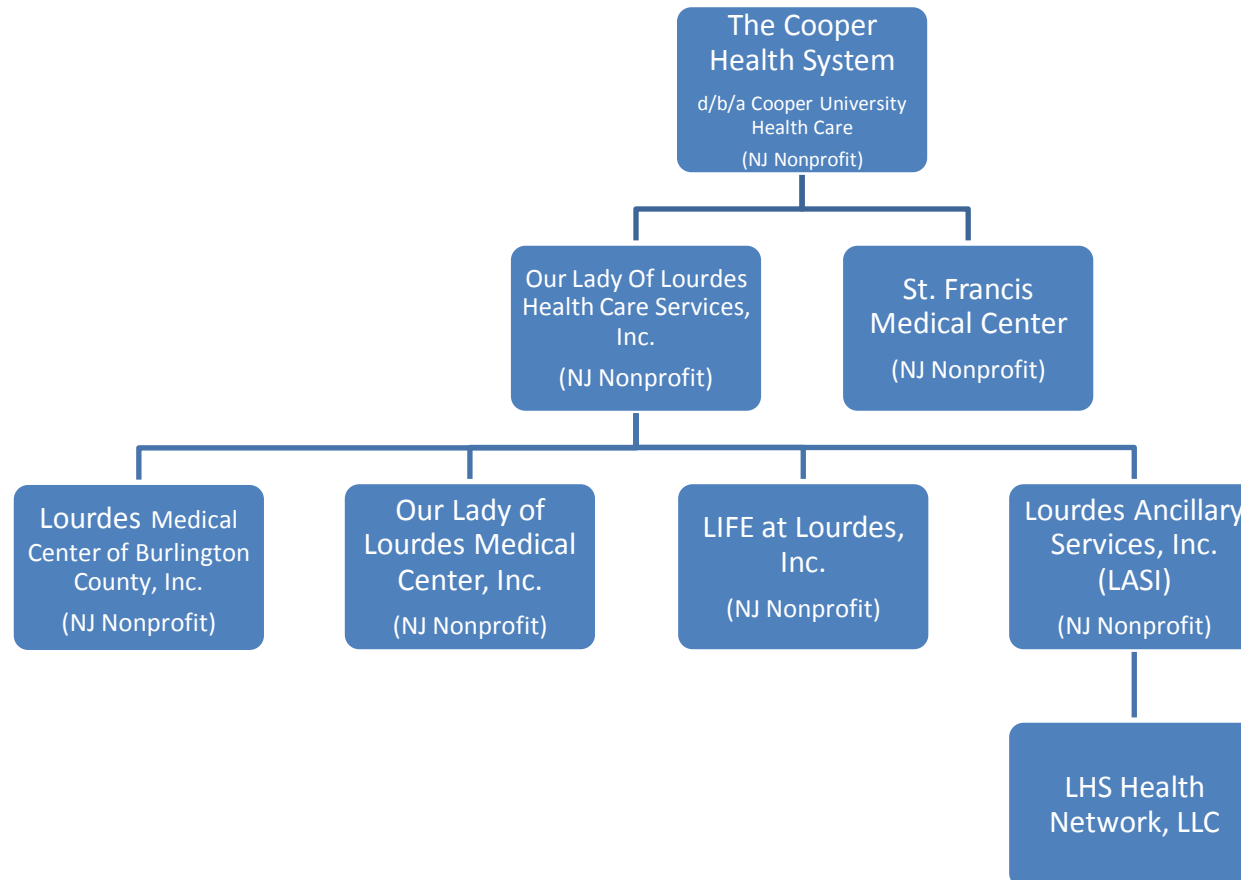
The Cooper Health System
d/b/a Cooper University Health Care
(NJ Nonprofit)

Our Lady Of Lourdes Health Care Services, Inc.
(NJ Nonprofit)

St. Francis Medical Center
(NJ Nonprofit)

Lourdes Medical Center of Burlington County, Inc.
(NJ Nonprofit)

Our Lady of Lourdes Medical Center, Inc.
(NJ Nonprofit)

LIFE at Lourdes, Inc.
(NJ Nonprofit)

Lourdes Ancillary Services, Inc. (LASI)
(NJ Nonprofit)

LHS Health Network, LLC